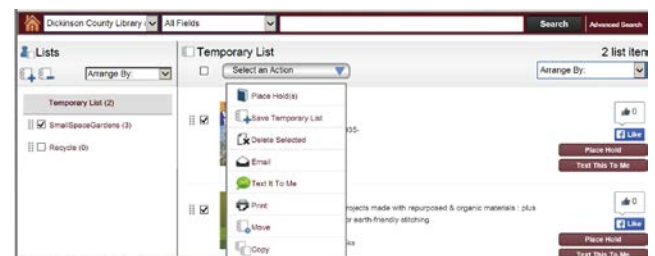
Dickinson County Library All Fields Search Advanced Search

Lists

Arrange By:

Temporary List (2)

SmallSpaceGardens (3)

Recycle (0)

Temporary List

2 list item

Select an Action

Arrange By:

Place Hold(s)

Save Temporary List

Delete Selected

Email

Text It To Me

Print

Move

Copy

05-

rojects made with repurposed & organic materials : plus r earth-friendly stitching

ks

0

Like

Place Hold

Text This To Me

0

Like

Place Hold

Text This To Me